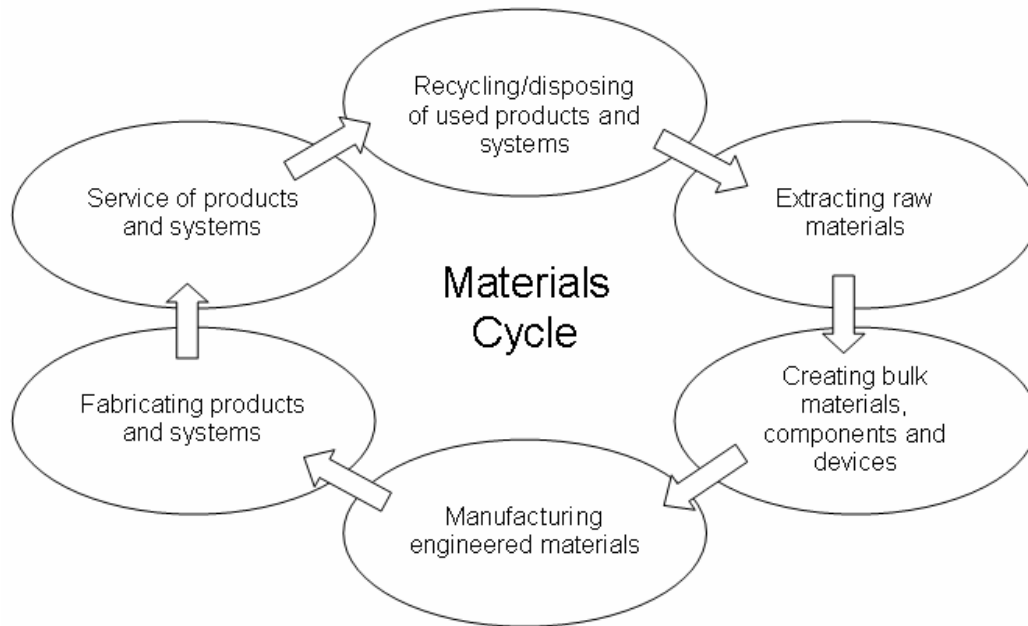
Recycling/disposing of used products and systems

Extracting raw materials

Creating bulk materials, components and devices

Manufacturing engineered materials

Fabricating products and systems

Service of products and systems

Materials Cycle